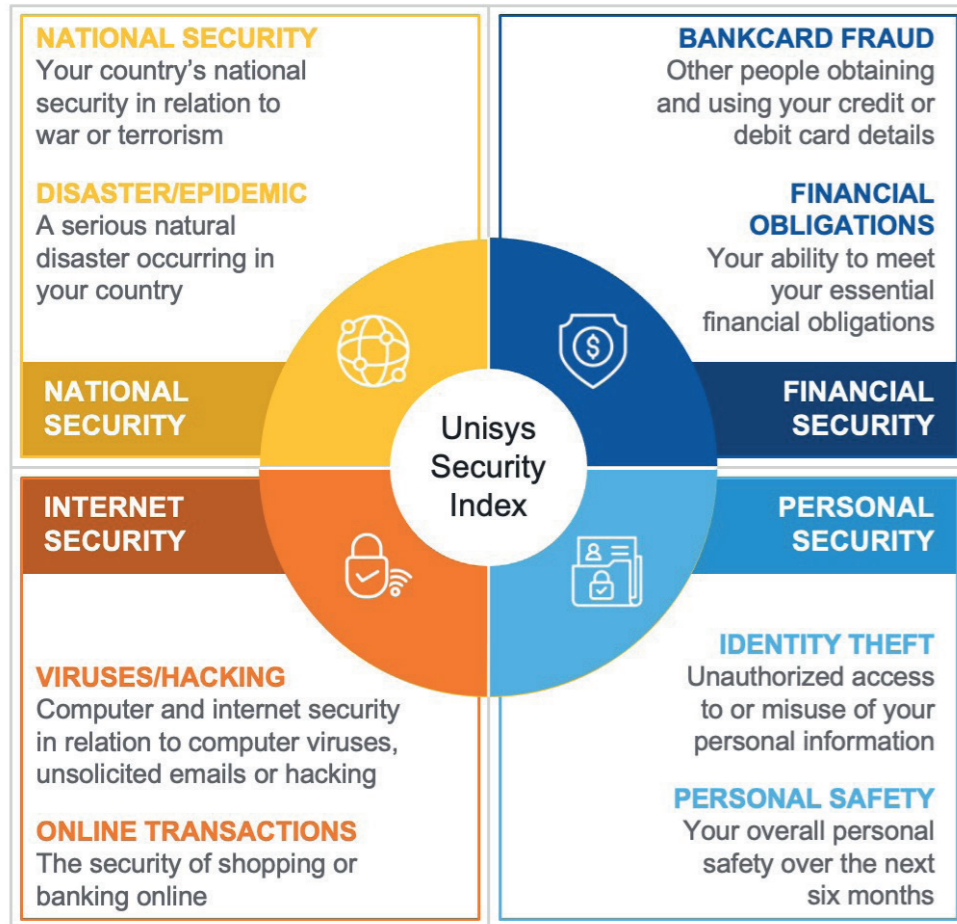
NATIONAL SECURITY
Your country's national security in relation to war or terrorism

DISASTER/EPIDEMIC
A serious natural disaster occurring in your country

NATIONAL SECURITY

BANKCARD FRAUD
Other people obtaining and using your credit or debit card details

FINANCIAL OBLIGATIONS
Your ability to meet your essential financial obligations

FINANCIAL SECURITY

Unisys Security Index

INTERNET SECURITY

VIRUSES/HACKING
Computer and internet security in relation to computer viruses, unsolicited emails or hacking

ONLINE TRANSACTIONS
The security of shopping or banking online

PERSONAL SECURITY

IDENTITY THEFT
Unauthorized access to or misuse of your personal information

PERSONAL SAFETY
Your overall personal safety over the next six months